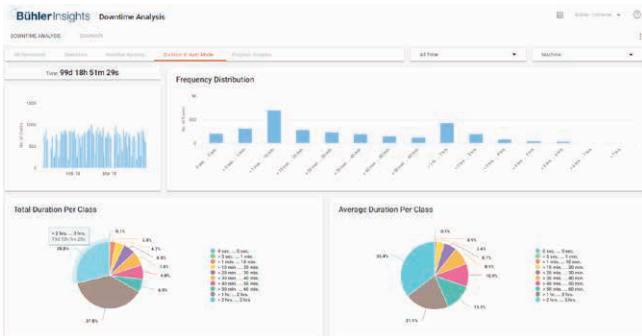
Bühler Insights Downtime Analysis

DOWNTIME ANALYSIS

Duration in Auto Mode

All Time

Machine

Time 99d 18h 51m 29s

Frequency Distribution

Feb 18

Mar 18

Total Duration Per Class

> 2 hrs ... 3 hrs.

29.8%

37.8%

Average Duration Per Class

35.9%

21.1%

0 sec. ... 5 sec.

> 5 sec. ... 1 min.

> 1 min. ... 10 min.

> 10 min. ... 20 min.

> 20 min. ... 30 min.

> 30 min. ... 40 min.

> 40 min. ... 50 min.

> 50 min. ... 60 min.

> 1 hr. ... 2 hrs.

> 2 hrs. ... 3 hrs.

0 sec. ... 5 sec.

> 5 sec. ... 1 min.

> 1 min. ... 10 min.

> 10 min. ... 20 min.

> 20 min. ... 30 min.

> 30 min. ... 40 min.

> 40 min. ... 50 min.

> 50 min. ... 60 min.

> 1 hr. ... 2 hrs.

> 2 hrs. ... 3 hrs.